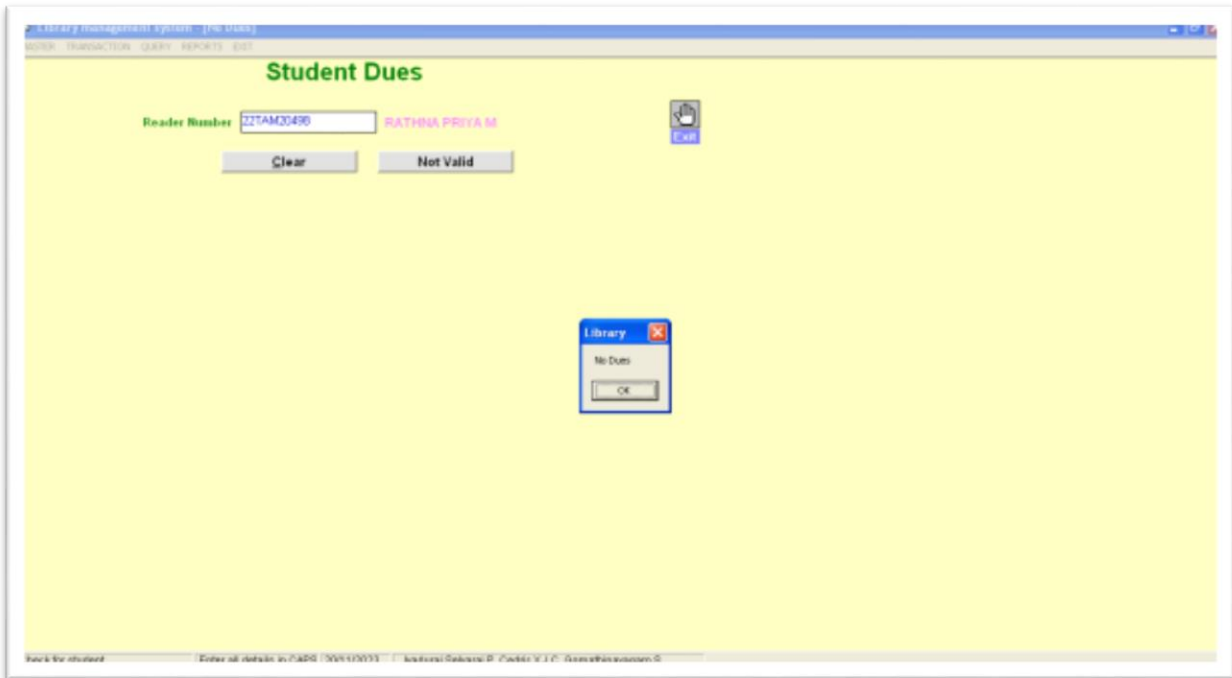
Library management system - [No Dues]
MASTER TRANSACTION QUERY REPORTS EXIT

Student Dues

Reader Number 22TAM20498 RATHNA PRIYA M

Exit

Clear Not Valid

Library

No Dues

OK

heck for student | Enter all details in CAPS | 20/11/2023 | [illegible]